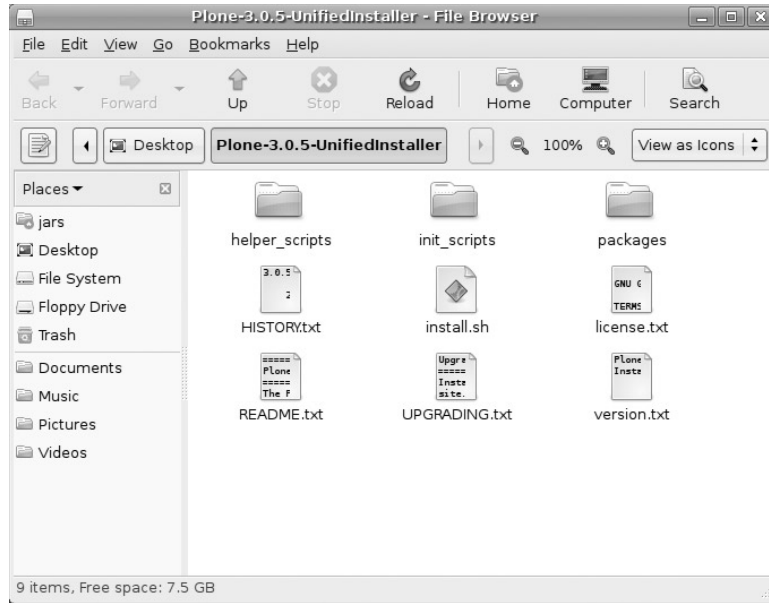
Plone-3.0.5-UnifiedInstaller - File Browser

File Edit View Go Bookmarks Help

Back Forward Up Stop Reload Home Computer Search

Desktop Plone-3.0.5-UnifiedInstaller 100% View as Icons

Places

jars
Desktop
File System
Floppy Drive
Trash
Documents
Music
Pictures
Videos

helper_scripts
init_scripts
packages
3.0.5
2
HISTORY.txt
install.sh
GNU G
TERMS
license.txt
=====
Plone
=====
The F
README.txt
Upgre
=====
Inste
site.
UPGRADING.txt
Plone
Inste
version.txt

9 items, Free space: 7.5 GB